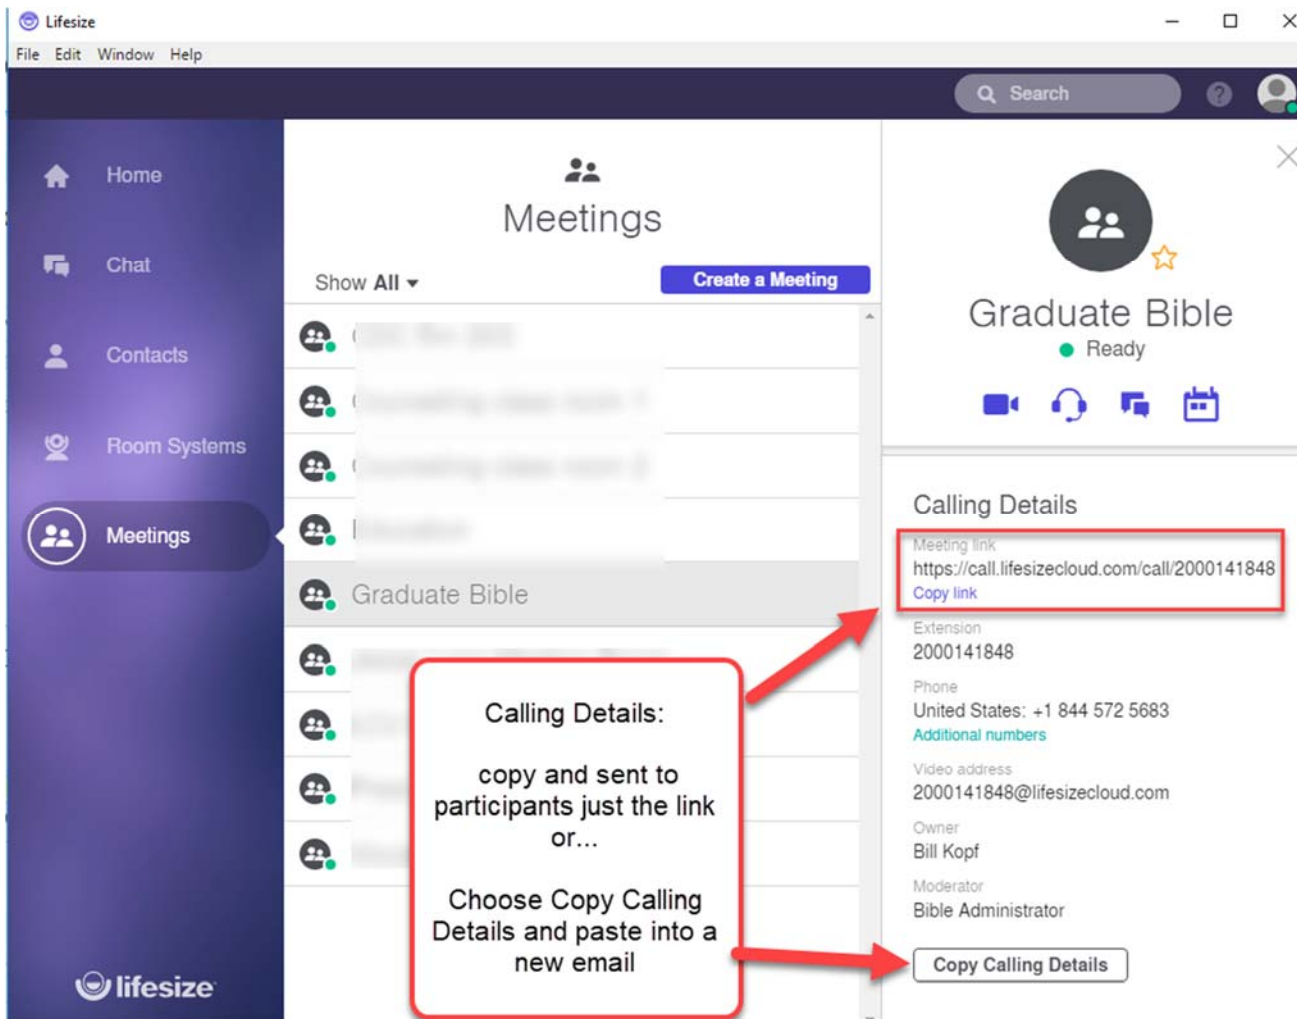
Lifesize

File Edit Window Help

Search

Home

Chat

Contacts

Room Systems

Meetings

lifesize

Meetings

Show All

Create a Meeting

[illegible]

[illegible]

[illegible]

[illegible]

Graduate Bible

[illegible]

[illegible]

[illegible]

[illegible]

Graduate Bible

Ready

Calling Details

Meeting link
https://call.lifesizecloud.com/call/2000141848
Copy link

Extension
2000141848

Phone
United States: +1 844 572 5683
Additional numbers

Video address
2000141848@lifesizecloud.com

Owner
Bill Kopf

Moderator
Bible Administrator

Copy Calling Details

Calling Details:

copy and sent to participants just the link or...

Choose Copy Calling Details and paste into a new email